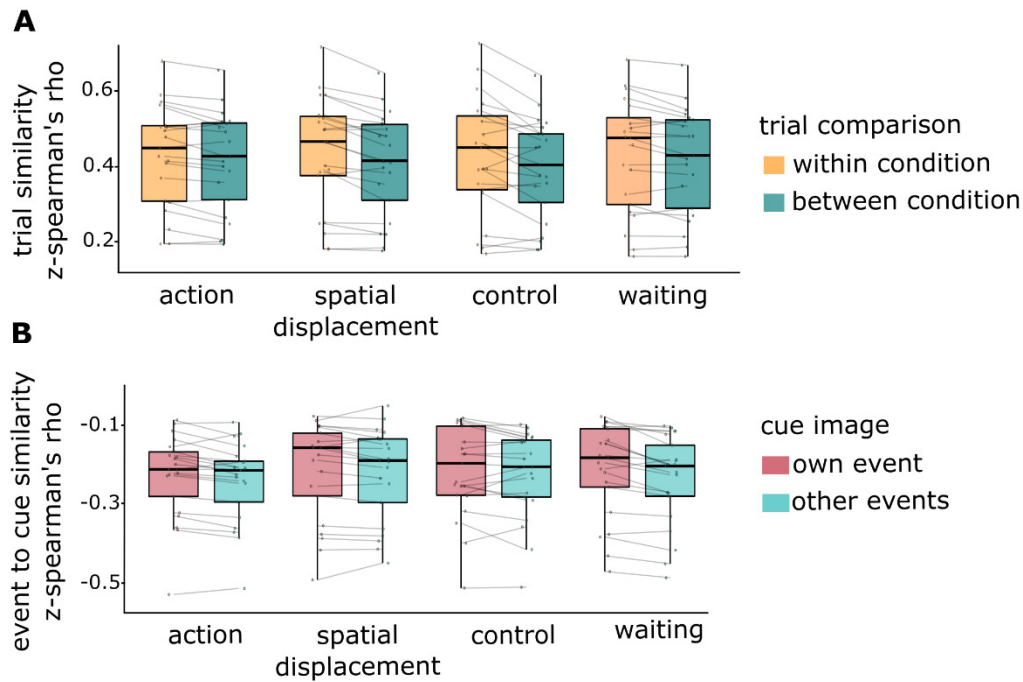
A

trial similarity
z-spearman's rho

0.6
0.4
0.2

action
spatial displacement
control
waiting

trial comparison
within condition
between condition

B

event to cue similarity
z-spearman's rho

-0.1
-0.3
-0.5

action
spatial displacement
control
waiting

cue image
own event
other events